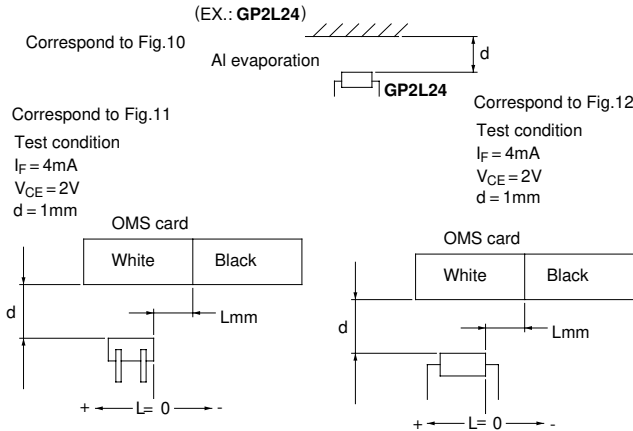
(EX.: **GP2L24**)

Correspond to Fig.10

Al evaporation

d

GP2L24

Correspond to Fig.11

Test condition
$I_F = 4mA$
$V_{CE} = 2V$
$d = 1mm$

OMS card

| White | Black |
|---|---|

d

Lmm

+ ← L= 0 → -

Correspond to Fig.12

Test condition
$I_F = 4mA$
$V_{CE} = 2V$
$d = 1mm$

OMS card

| White | Black |
|---|---|

d

Lmm

+ ← L= 0 → -